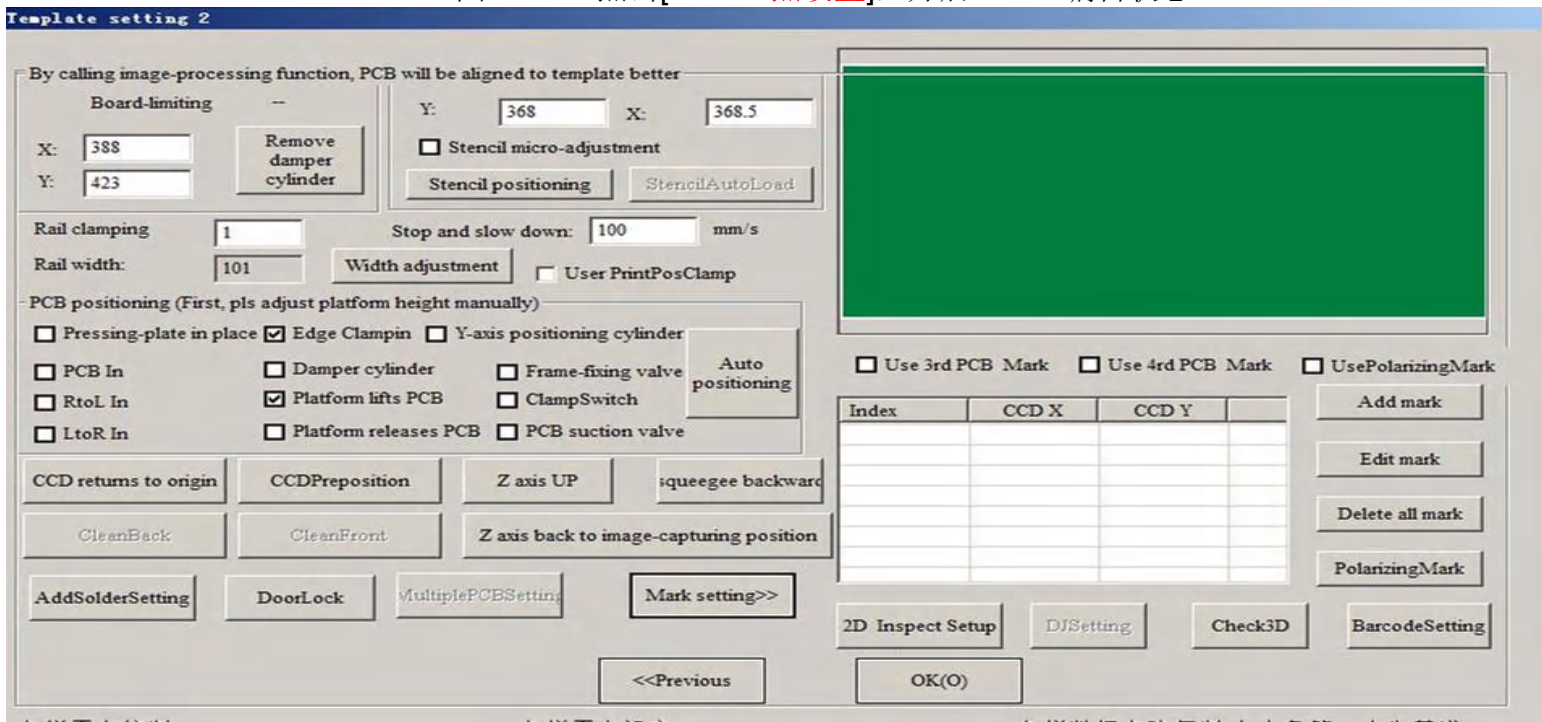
Template setting 2

By calling image-processing function, PCB will be aligned to template better

Board-limiting --

X: 388

Y: 423

Remove damper cylinder

Y: 368 X: 368.5

Stencil micro-adjustment

Stencil positioning

StencilAutoLoad

Rail clamping 1

Stop and slow down: 100 mm/s

Rail width: 101

Width adjustment

User PrintPosClamp

PCB positioning (First, pls adjust platform height manually)

Pressing-plate in place

Edge Clampin

Y-axis positioning cylinder

PCB In

Damper cylinder

Frame-fixing valve

RtoL In

Platform lifts PCB

ClampSwitch

LtoR In

Platform releases PCB

PCB suction valve

Auto positioning

CCD returns to origin

CCDPreposition

Z axis UP

squeegee backward

CleanBack

CleanFront

Z axis back to image-capturing position

AddSolderSetting

DoorLock

MultiplePCBSetting

Mark setting>>

Use 3rd PCB Mark

Use 4rd PCB Mark

UsePolarizingMark

| Index | CCD X | CCD Y | |
|---|---|---|---|
| | | | |

Add mark

Edit mark

Delete all mark

PolarizingMark

2D Inspect Setup

DJSetting

Check3D

BarcodeSetting

<<Previous

OK(O)